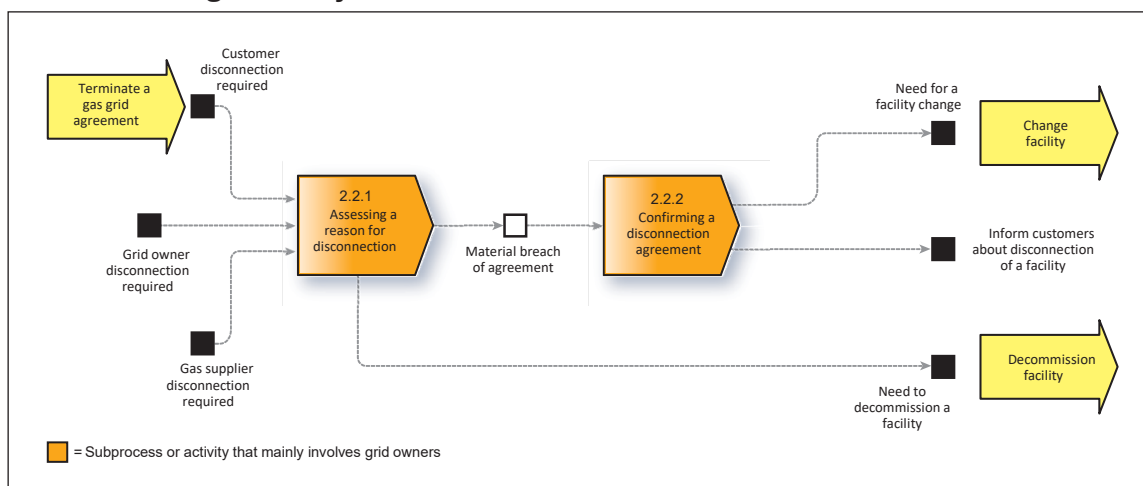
Terminate a gas grid agreement

Customer disconnection required

Grid owner disconnection required

Gas supplier disconnection required

2.2.1
Assessing a reason for disconnection

Material breach of agreement

2.2.2
Confirming a disconnection agreement

Need for a facility change

Change facility

Inform customers about disconnection of a facility

Need to decommission a facility

Decommission facility

= Subprocess or activity that mainly involves grid owners